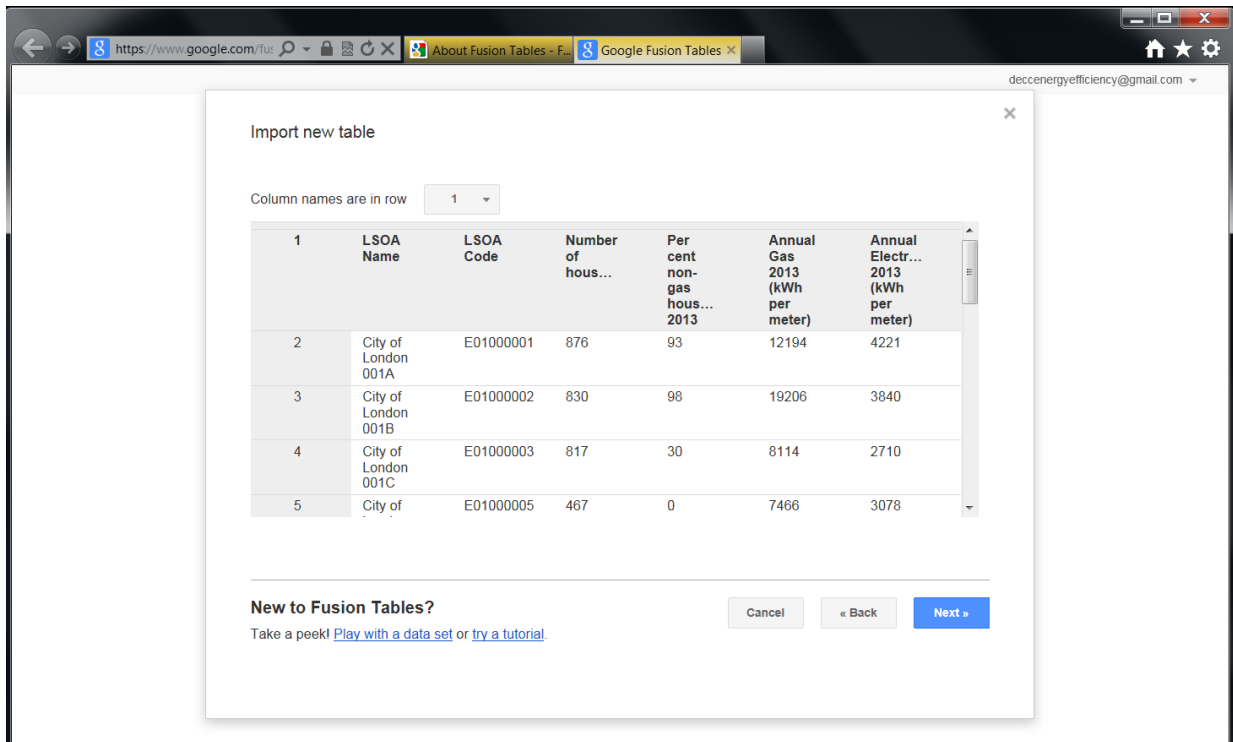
https://www.google.com/fus

About Fusion Tables - F...

Google Fusion Tables

deccenergyefficiency@gmail.com

Import new table

Column names are in row 1

| 1 | LSOA Name | LSOA Code | Number of hous... | Per cent non-gas hous... 2013 | Annual Gas 2013 (kWh per meter) | Annual Electr... 2013 (kWh per meter) |
|---|---|---|---|---|---|---|
| 2 | City of London 001A | E01000001 | 876 | 93 | 12194 | 4221 |
| 3 | City of London 001B | E01000002 | 830 | 98 | 19206 | 3840 |
| 4 | City of London 001C | E01000003 | 817 | 30 | 8114 | 2710 |
| 5 | City of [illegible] | E01000005 | 467 | 0 | 7466 | 3078 |

New to Fusion Tables?

Take a peek! Play with a data set or try a tutorial.

Cancel

« Back

Next »